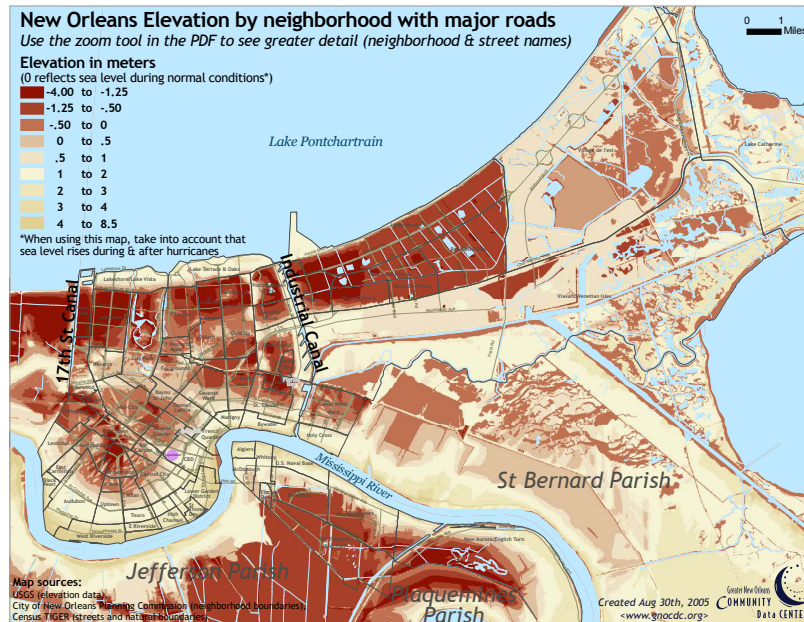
New Orleans Elevation by neighborhood with major roads
Use the zoom tool in the PDF to see greater detail (neighborhood & street names)

0 1 Miles

Elevation in meters
(0 reflects sea level during normal conditions*)

| | | | |
|---|---|---|---|
| -4.00 | to | -1.25 |
| -1.25 | to | -.50 |
| -.50 | to | 0 |
| 0 | to | .5 |
| .5 | to | 1 |
| 1 | to | 2 |
| 2 | to | 3 |
| 3 | to | 4 |
| 4 | to | 8.5 |

*When using this map, take into account that sea level rises during & after hurricanes

Lake Pontchartrain

17th St Canal

Industrial Canal

Mississippi River

St Bernard Parish

Jefferson Parish

Plaquemines Parish

Map sources:
USGS (elevation data)
City of New Orleans Planning Commission (neighborhood boundaries)
Census TIGER (streets and natural boundaries)

Created Aug 30th, 2005
<www.gnocdc.org>

Greater New Orleans COMMUNITY Data CENTER